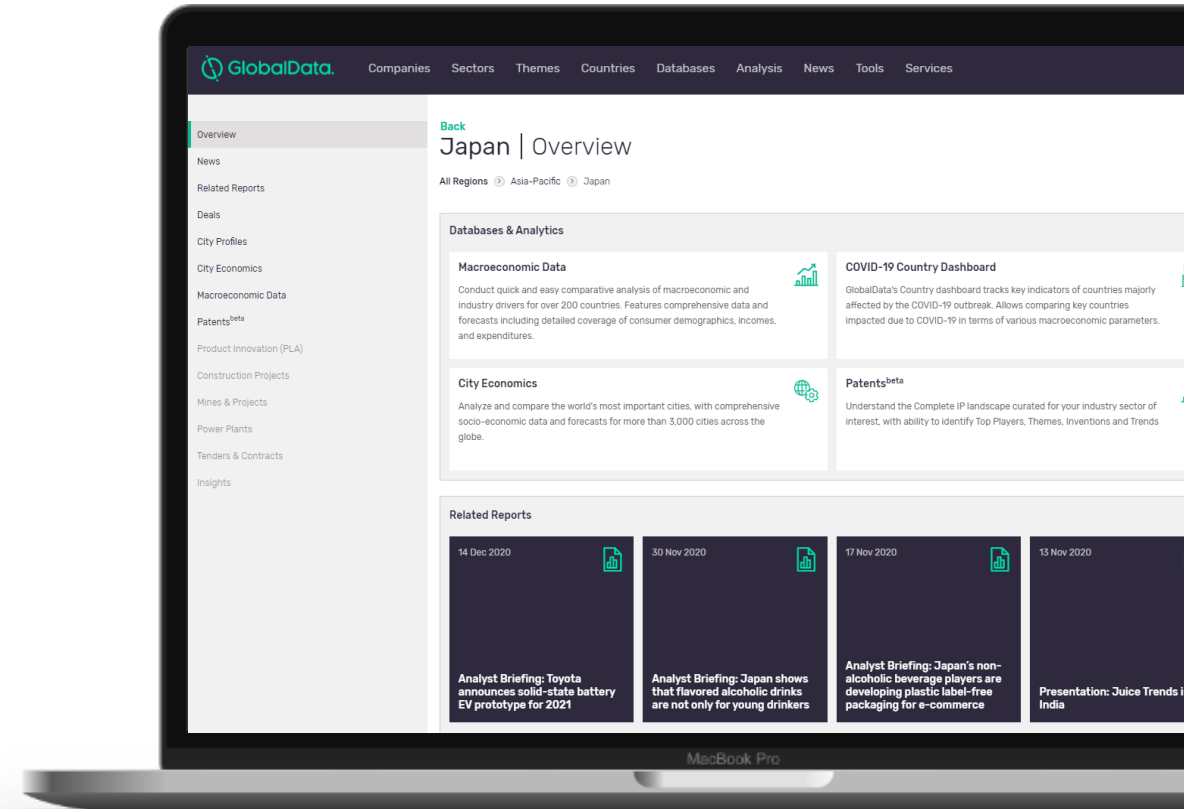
GlobalData. Companies Sectors Themes Countries Databases Analysis News Tools Services

Overview
News
Related Reports
Deals
City Profiles
City Economics
Macroeconomic Data
Patents$^{beta}$
Product Innovation (PLA)
Construction Projects
Mines & Projects
Power Plants
Tenders & Contracts
Insights

Back
Japan | Overview

All Regions › Asia-Pacific › Japan

Databases & Analytics

Macroeconomic Data
Conduct quick and easy comparative analysis of macroeconomic and industry drivers for over 200 countries. Features comprehensive data and forecasts including detailed coverage of consumer demographics, incomes, and expenditures.

COVID-19 Country Dashboard
GlobalData's Country dashboard tracks key indicators of countries majorly affected by the COVID-19 outbreak. Allows comparing key countries impacted due to COVID-19 in terms of various macroeconomic parameters.

City Economics
Analyze and compare the world's most important cities, with comprehensive socio-economic data and forecasts for more than 3,000 cities across the globe.

Patents$^{beta}$
Understand the Complete IP landscape curated for your industry sector of interest, with ability to identify Top Players, Themes, Inventions and Trends

Related Reports

14 Dec 2020
Analyst Briefing: Toyota announces solid-state battery EV prototype for 2021

30 Nov 2020
Analyst Briefing: Japan shows that flavored alcoholic drinks are not only for young drinkers

17 Nov 2020
Analyst Briefing: Japan's non-alcoholic beverage players are developing plastic label-free packaging for e-commerce

13 Nov 2020
Presentation: Juice Trends i India

MacBook Pro